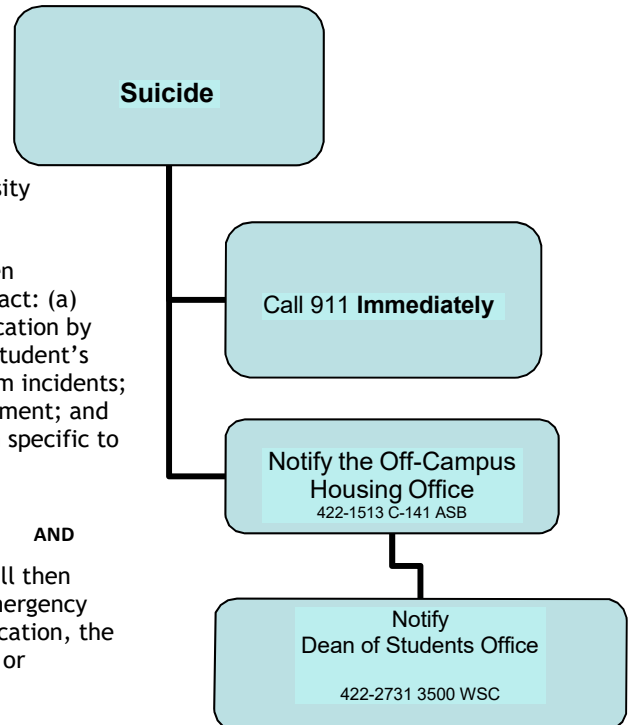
Suicide

sity

n
act: (a)
cation by
tudent's
m incidents;
ment; and
specific to

AND

ll then
ergency
cation, the
or

Call 911 **Immediately**

Notify the Off-Campus Housing Office
422-1513 C-141 ASB

Notify
Dean of Students Office

422-2731 3500 WSC